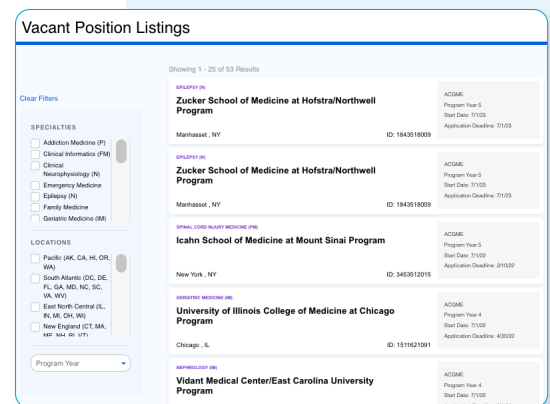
Vacant Position Listings

Showing 1 - 25 of 53 Results

Clear Filters

SPECIALTIES

Addiction Medicine (P)
Clinical Informatics (FM)
Clinical Neurophysiology (N)
Emergency Medicine
Epilepsy (N)
Family Medicine
Geriatric Medicine (IM)

LOCATIONS

Pacific (AK, CA, HI, OR, WA)
South Atlantic (DC, DE, FL, GA, MD, NC, SC, VA, WV)
East North Central (IL, IN, MI, OH, WI)
New England (CT, MA, ME, NH, RI, VT)

Program Year

EPILEPSY (N)
Zucker School of Medicine at Hofstra/Northwell Program
Manhasset , NY
ID: 1843518009
ACGME
Program Year 5
Start Date: 7/1/23
Application Deadline: 7/1/23

EPILEPSY (N)
Zucker School of Medicine at Hofstra/Northwell Program
Manhasset , NY
ID: 1843518009
ACGME
Program Year 5
Start Date: 7/1/23
Application Deadline: 7/1/23

SPINAL CORD INJURY MEDICINE (PM)
Icahn School of Medicine at Mount Sinai Program
New York , NY
ID: 3453512015
ACGME
Program Year 5
Start Date: 7/1/22
Application Deadline: 2/10/22

GERIATRIC MEDICINE (IM)
University of Illinois College of Medicine at Chicago Program
Chicago , IL
ID: 1511621091
ACGME
Program Year 4
Start Date: 7/1/22
Application Deadline: 4/30/22

NEPHROLOGY (IM)
Vidant Medical Center/East Carolina University Program
ACGME
Program Year 4
Start Date: 7/1/22
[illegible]